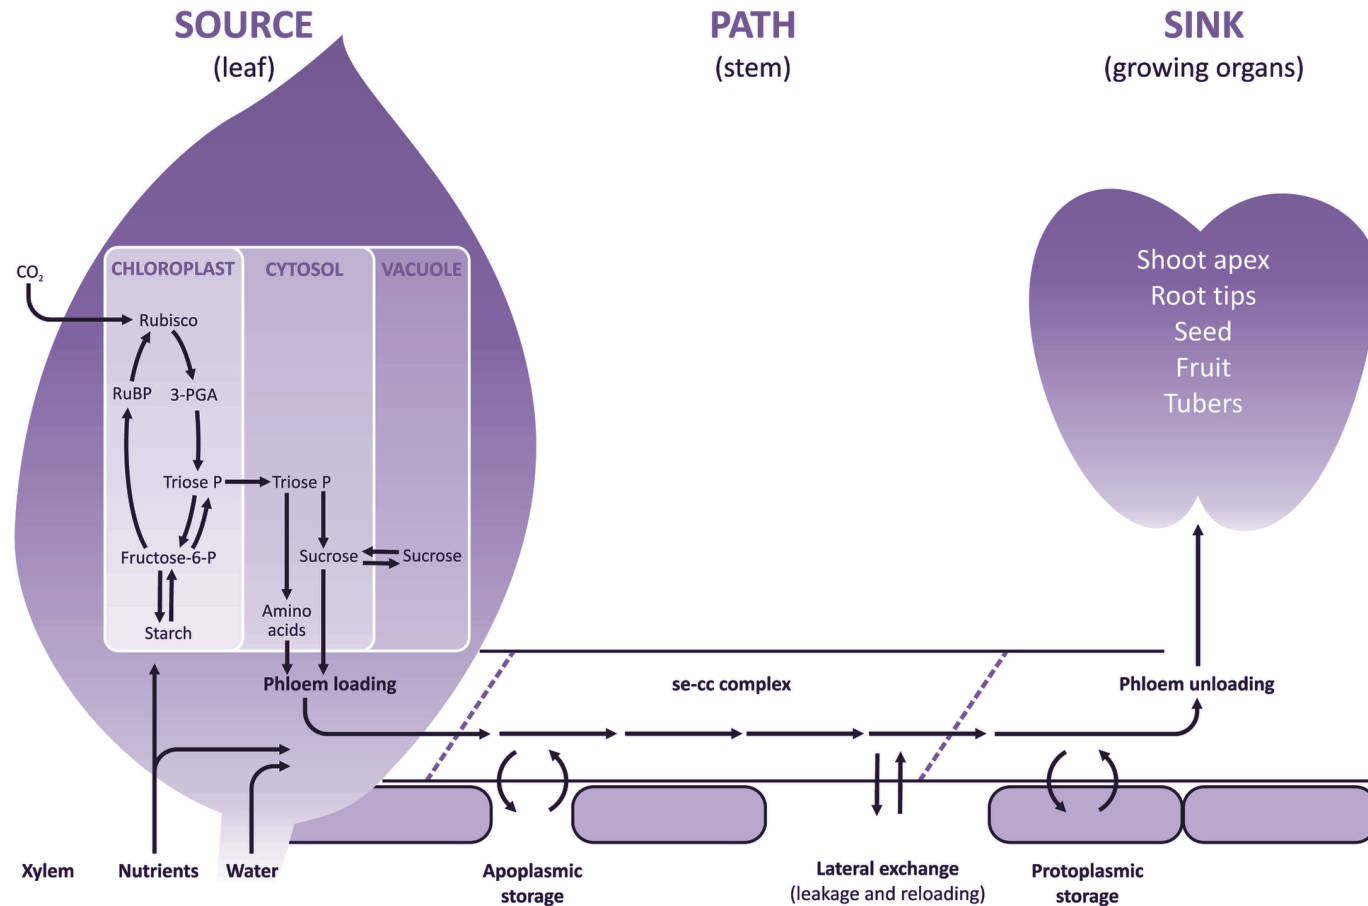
SOURCE
(leaf)

PATH
(stem)

SINK
(growing organs)

$CO_2$

CHLOROPLAST

CYTOSOL

VACUOLE

Rubisco

RuBP

3-PGA

Triose P

Triose P

Fructose-6-P

Sucrose

Sucrose

Starch

Amino acids

Shoot apex
Root tips
Seed
Fruit
Tubers

Phloem loading

se-cc complex

Phloem unloading

Xylem

Nutrients

Water

Apoplasmic storage

Lateral exchange
(leakage and reloading)

Protoplasmic storage